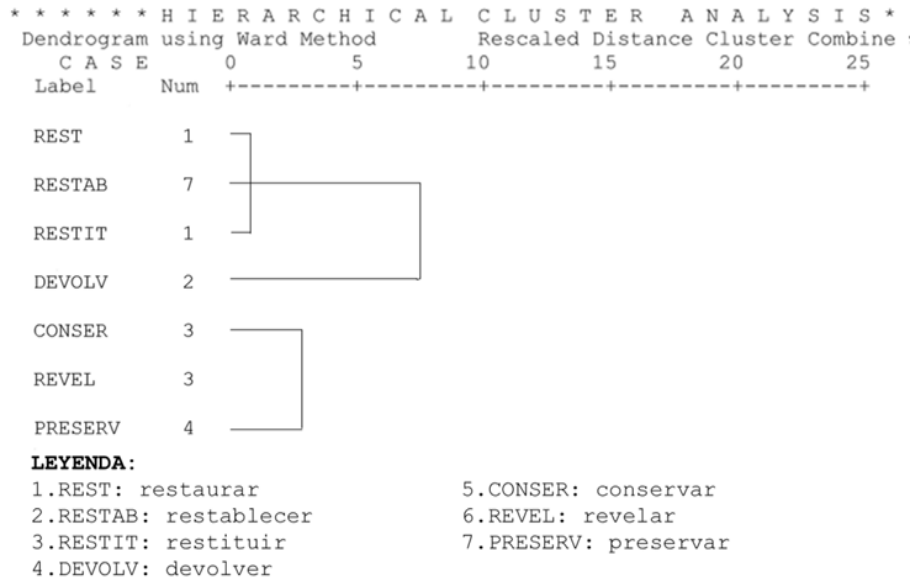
* * * * * * H I E R A R C H I C A L C L U S T E R A N A L Y S I S *
Dendrogram using Ward Method Rescaled Distance Cluster Combine
C A S E 0 5 10 15 20 25
Label Num +---------+---------+---------+---------+---------+

REST 1
RESTAB 7
RESTIT 1
DEVOLV 2
CONSER 3
REVEL 3
PRESERV 4

LEYENDA:
1.REST: restaurar
2.RESTAB: restablecer
3.RESTIT: restituir
4.DEVOLV: devolver
5.CONSER: conservar
6.REVEL: revelar
7.PRESERV: preservar